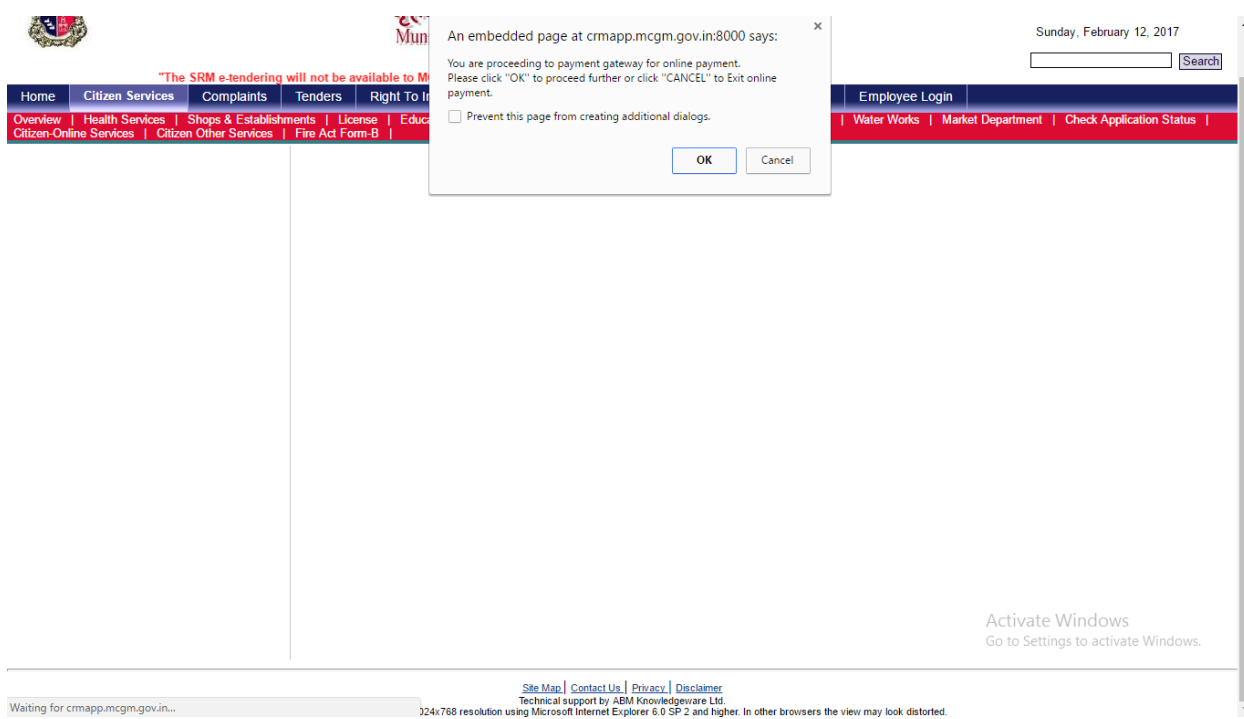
Mun

"The SRM e-tendering will not be available to M

Sunday, February 12, 2017

Search

Home | Citizen Services | Complaints | Tenders | Right To I | Employee Login

Overview | Health Services | Shops & Establishments | License | Educ | Water Works | Market Department | Check Application Status | Citizen-Online Services | Citizen Other Services | Fire Act Form-B |

An embedded page at crmapp.mcgm.gov.in:8000 says:

You are proceeding to payment gateway for online payment.
Please click "OK" to proceed further or click "CANCEL" to Exit online payment.

Prevent this page from creating additional dialogs.

OK

Cancel

Activate Windows
Go to Settings to activate Windows.

Site Map | Contact Us | Privacy | Disclaimer
Technical support by ABM Knowledgeware Ltd.
024x768 resolution using Microsoft Internet Explorer 6.0 SP 2 and higher. In other browsers the view may look distorted.

Waiting for crmapp.mcgm.gov.in...